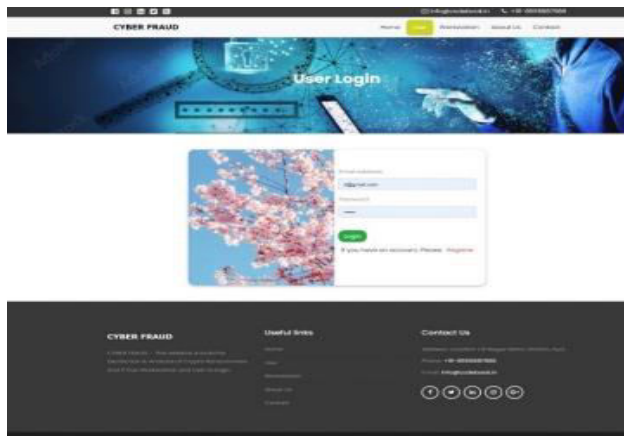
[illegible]

CYBER FRAUD

Home User Registration About Us Contact

User Login

Email Address

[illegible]

Password

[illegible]

Login

If you have an account, Please Register

CYBER FRAUD

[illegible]

Useful links

Home

User

Registration

About Us

Contact

Contact Us

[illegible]

Phone: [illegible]

Email: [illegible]